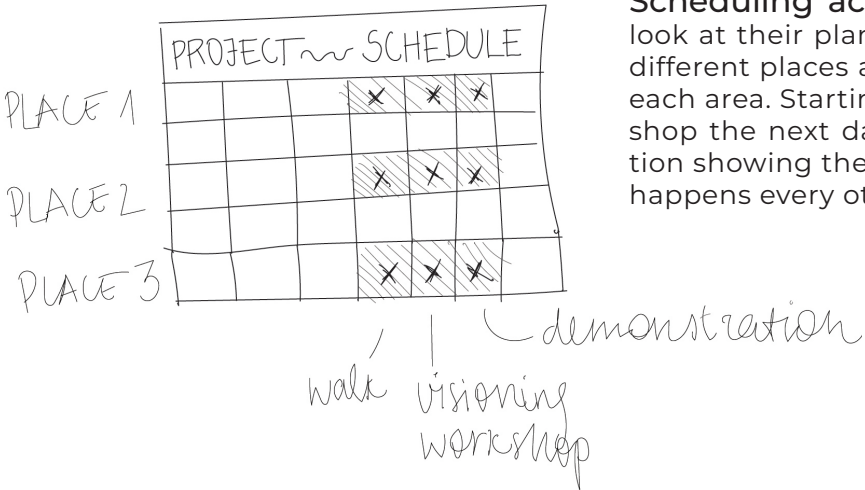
PROJECT SCHEDULE

PLACE 1

PLACE 2

PLACE 3

walk

visioning workshop

demonstration

Scheduling ac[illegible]
look at their pla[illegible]
different places a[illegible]
each area. Startin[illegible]
shop the next da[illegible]
tion showing the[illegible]
happens every ot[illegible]